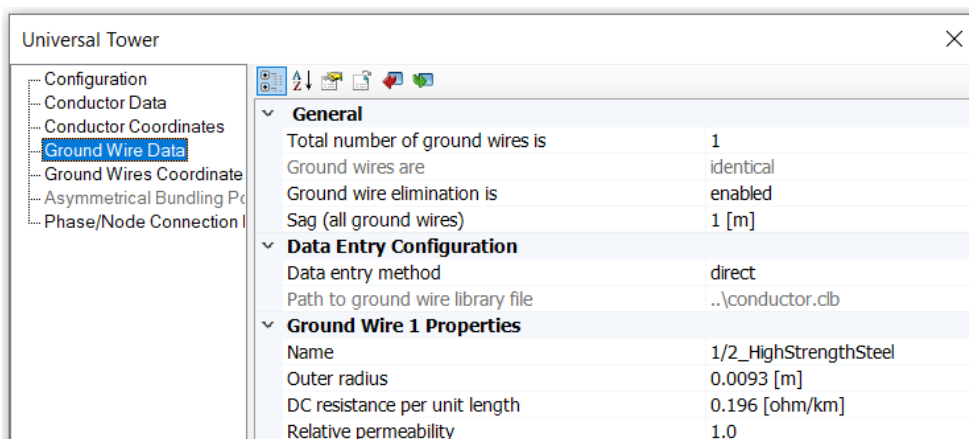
Universal Tower

Configuration
Conductor Data
Conductor Coordinates
Ground Wire Data
Ground Wires Coordinate
Asymmetrical Bundling Po
Phase/Node Connection I

| General | |
|---|---|
| Total number of ground wires is | 1 |
| Ground wires are | identical |
| Ground wire elimination is | enabled |
| Sag (all ground wires) | 1 [m] |
| **Data Entry Configuration** | |
| Data entry method | direct |
| Path to ground wire library file | ..\conductor.clb |
| **Ground Wire 1 Properties** | |
| Name | 1/2_HighStrengthSteel |
| Outer radius | 0.0093 [m] |
| DC resistance per unit length | 0.196 [ohm/km] |
| Relative permeability | 1.0 |